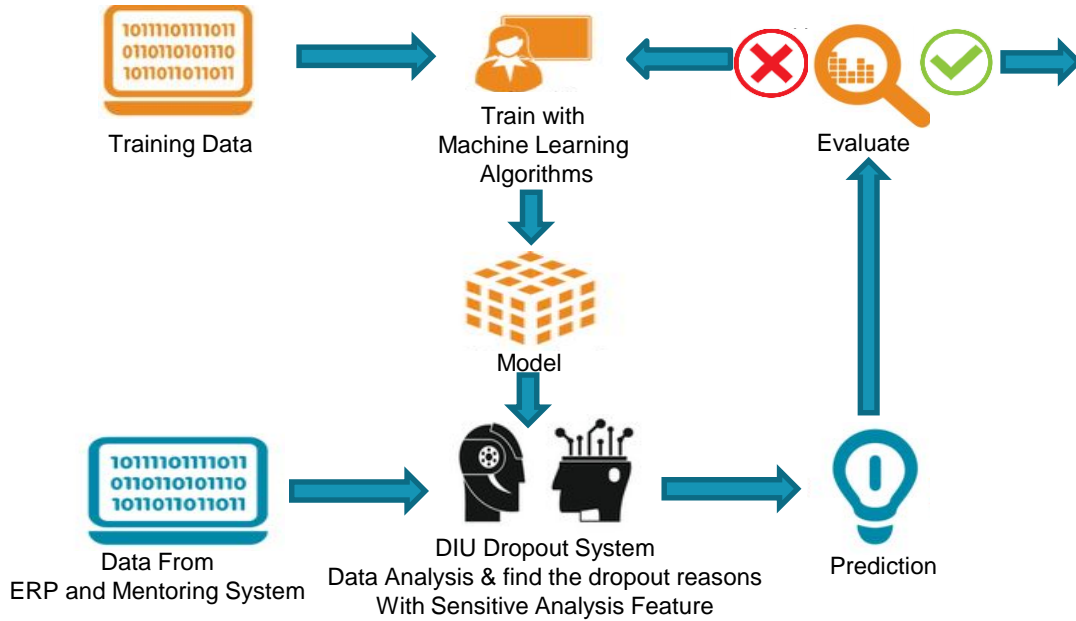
101110111011
011010101110
101101101011

Training Data

Train with
Machine Learning
Algorithms

Evaluate

Model

101110111011
011010101110
101101101011

Data From
ERP and Mentoring System

DIU Dropout System
Data Analysis & find the dropout reasons
With Sensitive Analysis Feature

Prediction